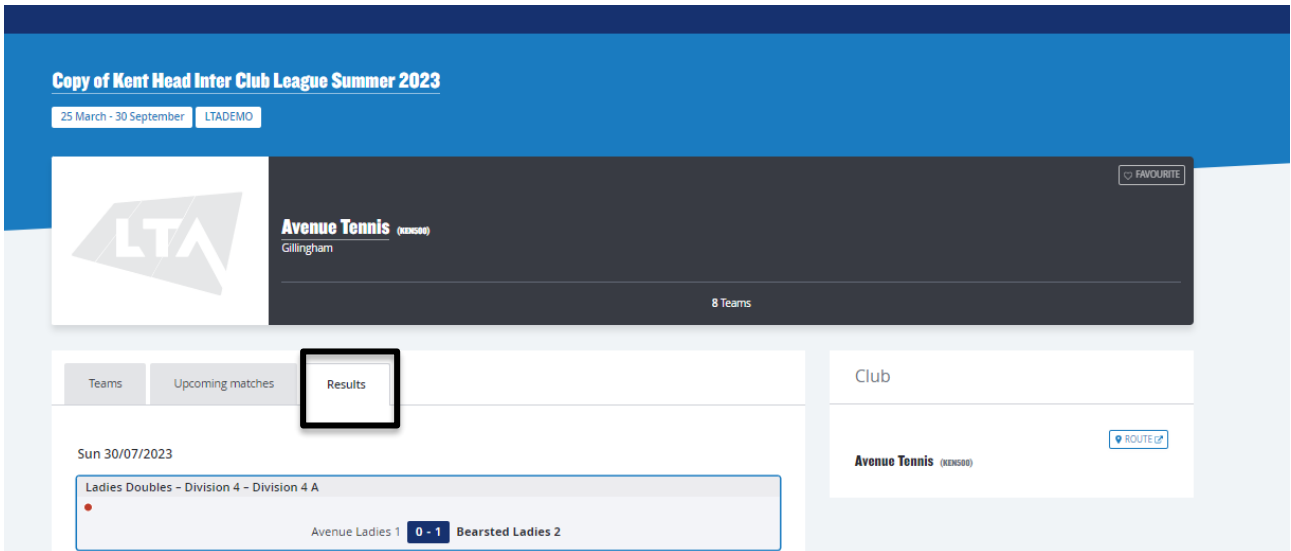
Copy of Kent Head Inter Club League Summer 2023

25 March - 30 September LTADEMO

FAVOURITE

LTA

Avenue Tennis (KEN500)
Gillingham

8 Teams

Teams Upcoming matches Results

Sun 30/07/2023

Ladies Doubles - Division 4 - Division 4 A

Avenue Ladies 1 0 - 1 Bearsted Ladies 2

Club

ROUTE

Avenue Tennis (KEN500)